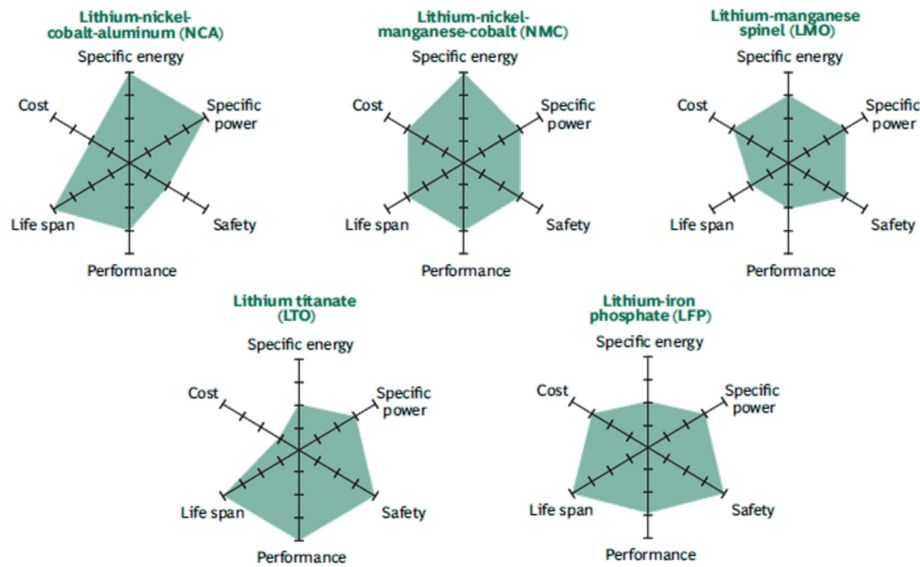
Lithium-nickel-cobalt-aluminum (NCA)

Specific energy
Specific power
Safety
Performance
Life span
Cost

Lithium-nickel-manganese-cobalt (NMC)

Specific energy
Specific power
Safety
Performance
Life span
Cost

Lithium-manganese spinel (LMO)

Specific energy
Specific power
Safety
Performance
Life span
Cost

Lithium titanate (LTO)

Specific energy
Specific power
Safety
Performance
Life span
Cost

Lithium-iron phosphate (LFP)

Specific energy
Specific power
Safety
Performance
Life span
Cost